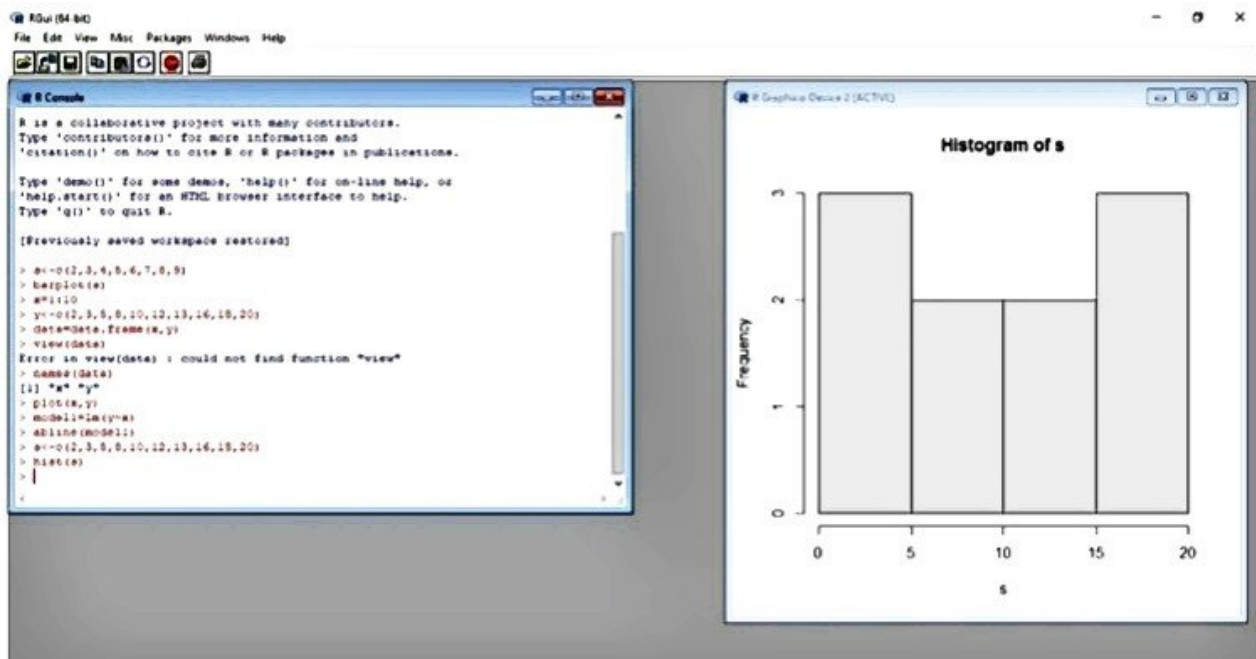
RGui (64-bit)
File Edit View Misc Packages Windows Help

R Console

R is a collaborative project with many contributors.
Type 'contributors()' for more information and
'citation()' on how to cite R or R packages in publications.

Type 'demo()' for some demos, 'help()' for on-line help, or
'help.start()' for an HTML browser interface to help.
Type 'q()' to quit R.

[Previously saved workspace restored]

> s<-c(2,3,4,5,6,7,8,9)
> barplot(s)
> x=1:10
> y<-c(2,3,5,8,10,12,13,16,18,20)
> data=data.frame(x,y)
> view(data)
Error in view(data) : could not find function "view"
> names(data)
[1] "x" "y"
> plot(x,y)
> model1=lm(y~x)
> abline(model1)
> s<-c(2,3,5,8,10,12,13,16,18,20)
> hist(s)
>

R Graphics Device 2 (ACTIVE)

Histogram of s

Frequency

0
1
2
3

0 5 10 15 20

s